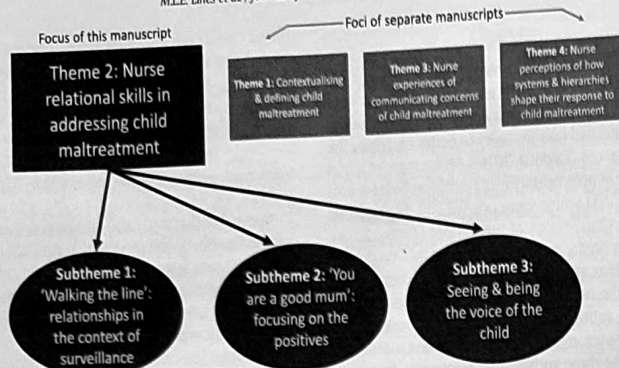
M.L.L. Lines et al. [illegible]

Focus of this manuscript

Foci of separate manuscripts

Theme 2: Nurse relational skills in addressing child maltreatment

Theme 1: Contextualising & defining child maltreatment

Theme 3: Nurse experiences of communicating concerns of child maltreatment

Theme 4: Nurse perceptions of how systems & hierarchies shape their response to child maltreatment

Subtheme 1: 'Walking the line': relationships in the context of surveillance

Subtheme 2: 'You are a good mum': focusing on the positives

Subtheme 3: Seeing & being the voice of the child